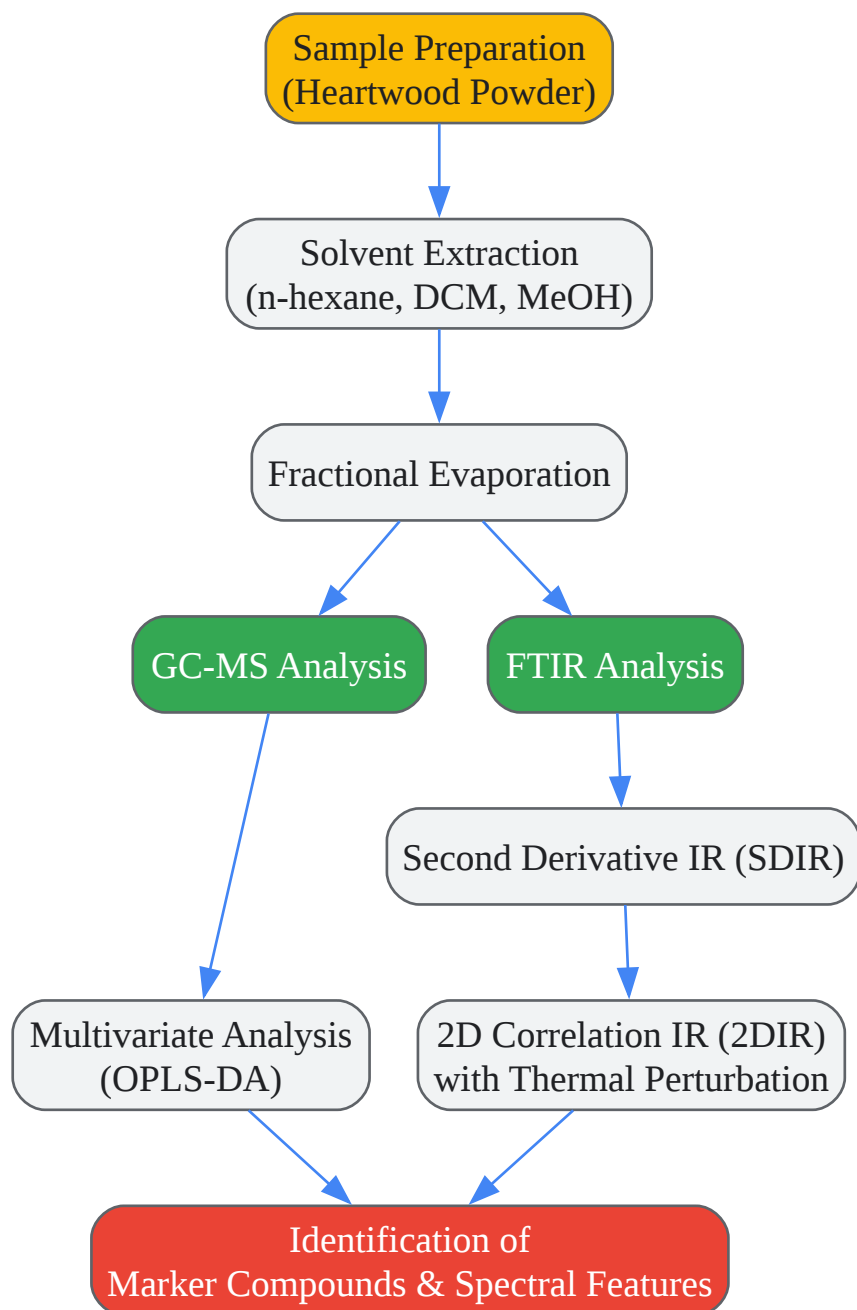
Sample Preparation
(Heartwood Powder)

Solvent Extraction
(n-hexane, DCM, MeOH)

Fractional Evaporation

GC-MS Analysis

FTIR Analysis

Second Derivative IR (SDIR)

Multivariate Analysis
(OPLS-DA)

2D Correlation IR (2DIR)
with Thermal Perturbation

Identification of
Marker Compounds & Spectral Features